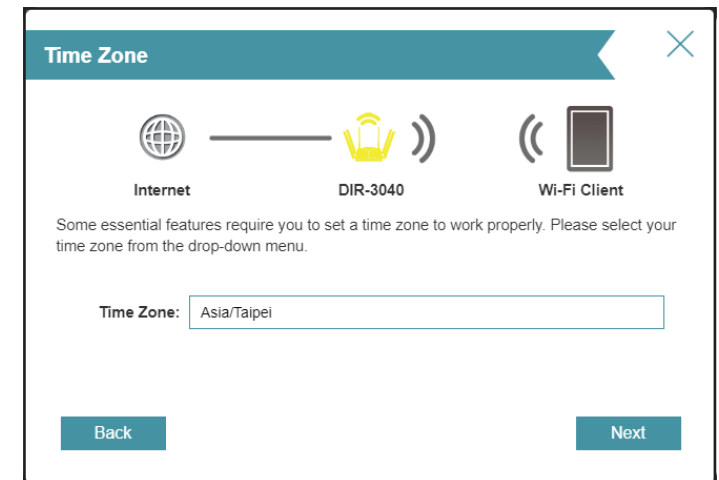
Time Zone

Internet

DIR-3040

Wi-Fi Client

Some essential features require you to set a time zone to work properly. Please select your time zone from the drop-down menu.

Time Zone: Asia/Taipei

Back

Next